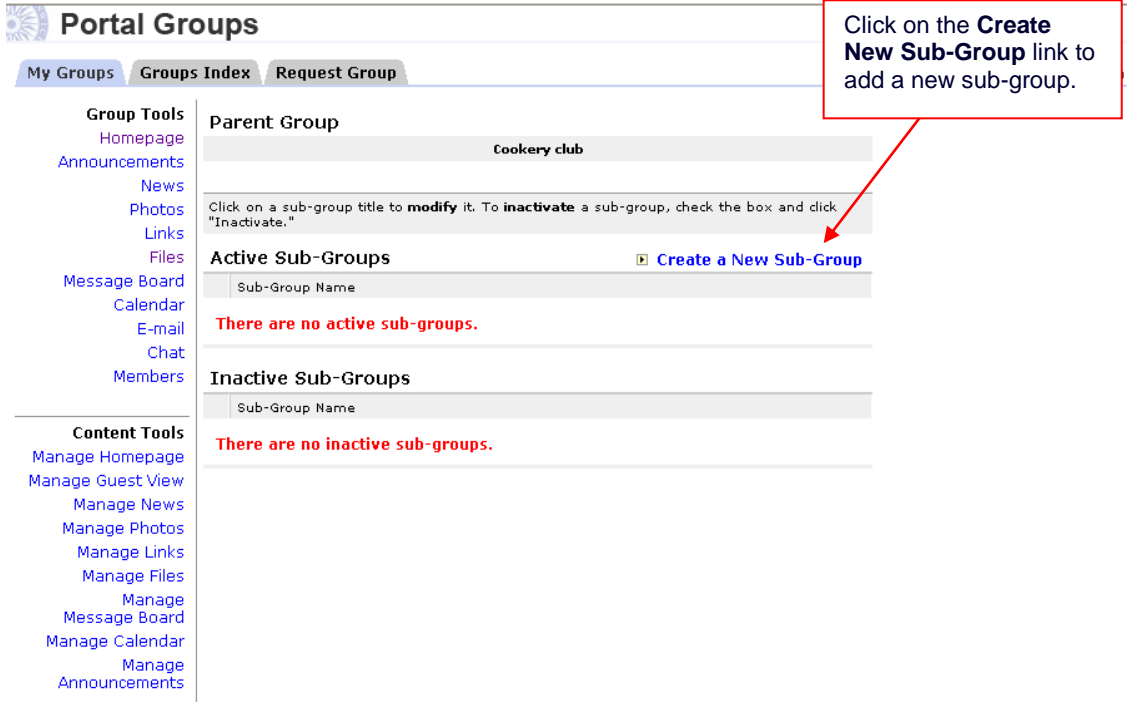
Portal Groups

My Groups | Groups Index | Request Group

Click on the **Create New Sub-Group** link to add a new sub-group.

Group Tools
Homepage
Announcements
News
Photos
Links
Files
Message Board
Calendar
E-mail
Chat
Members

Content Tools
Manage Homepage
Manage Guest View
Manage News
Manage Photos
Manage Links
Manage Files
Manage Message Board
Manage Calendar
Manage Announcements

Parent Group

Cookery club

Click on a sub-group title to **modify** it. To **inactivate** a sub-group, check the box and click "Inactivate."

Active Sub-Groups

Create a New Sub-Group

Sub-Group Name

There are no active sub-groups.

Inactive Sub-Groups

Sub-Group Name

There are no inactive sub-groups.